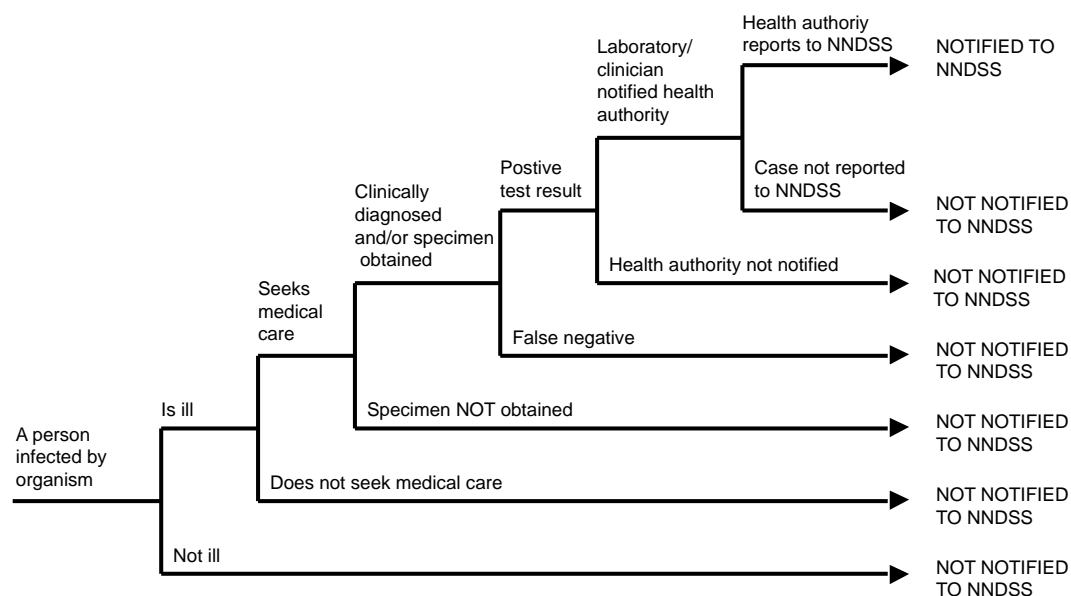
A person infected by organism

Is ill

Seeks medical care

Clinically diagnosed and/or specimen obtained

Postive test result

Laboratory/ clinician notified health authority

Health authoriy reports to NNDSS

NOTIFIED TO NNDSS

Case not reported to NNDSS

NOT NOTIFIED TO NNDSS

Health authority not notified

NOT NOTIFIED TO NNDSS

False negative

NOT NOTIFIED TO NNDSS

Specimen NOT obtained

NOT NOTIFIED TO NNDSS

Does not seek medical care

NOT NOTIFIED TO NNDSS

Not ill

NOT NOTIFIED TO NNDSS